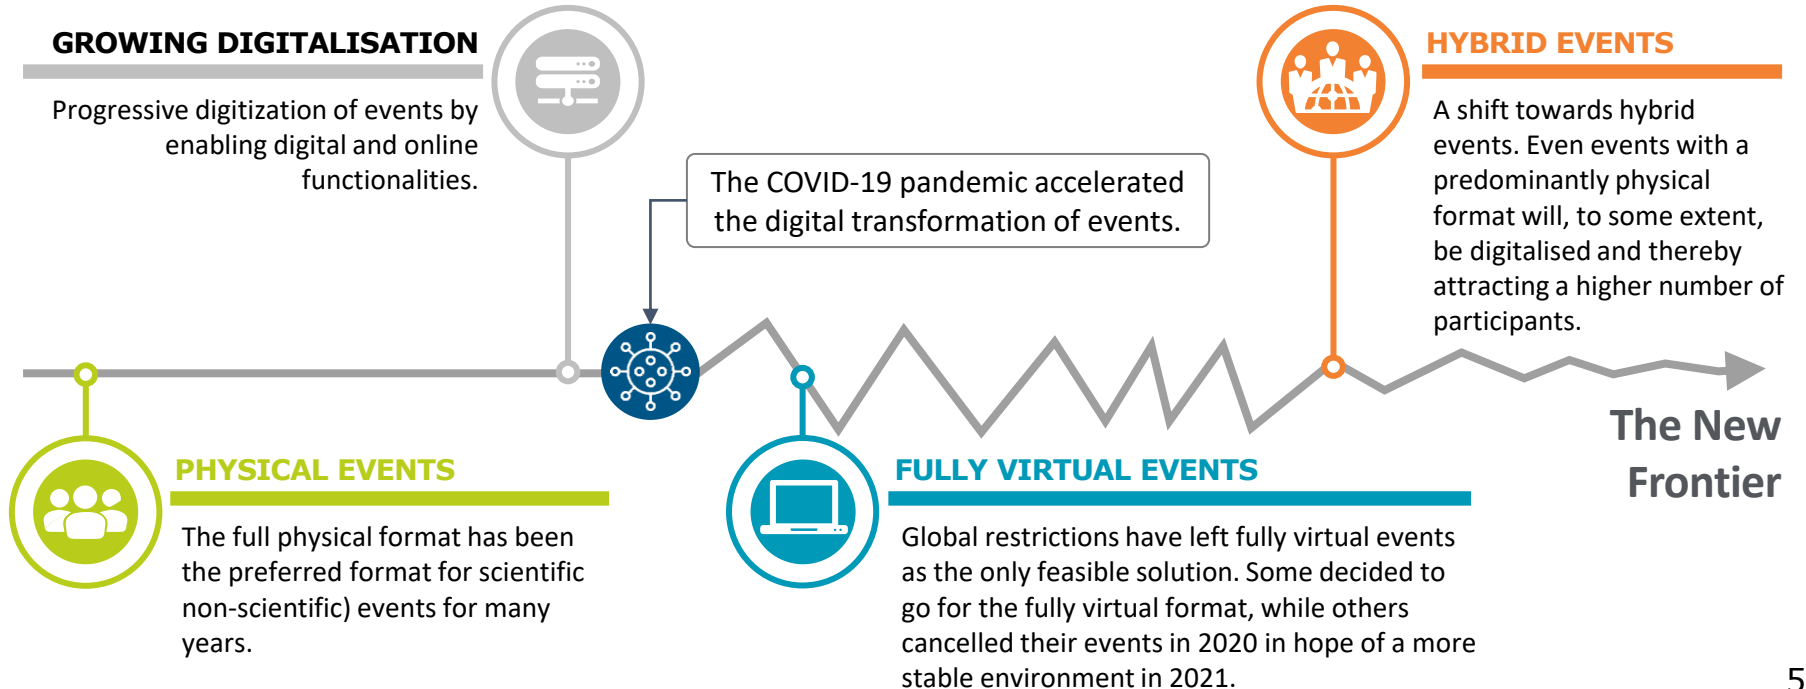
GROWING DIGITALISATION

Progressive digitization of events by enabling digital and online functionalities.

The COVID-19 pandemic accelerated the digital transformation of events.

HYBRID EVENTS

A shift towards hybrid events. Even events with a predominantly physical format will, to some extent, be digitalised and thereby attracting a higher number of participants.

The New Frontier

PHYSICAL EVENTS

The full physical format has been the preferred format for scientific non-scientific) events for many years.

FULLY VIRTUAL EVENTS

Global restrictions have left fully virtual events as the only feasible solution. Some decided to go for the fully virtual format, while others cancelled their events in 2020 in hope of a more stable environment in 2021.

5